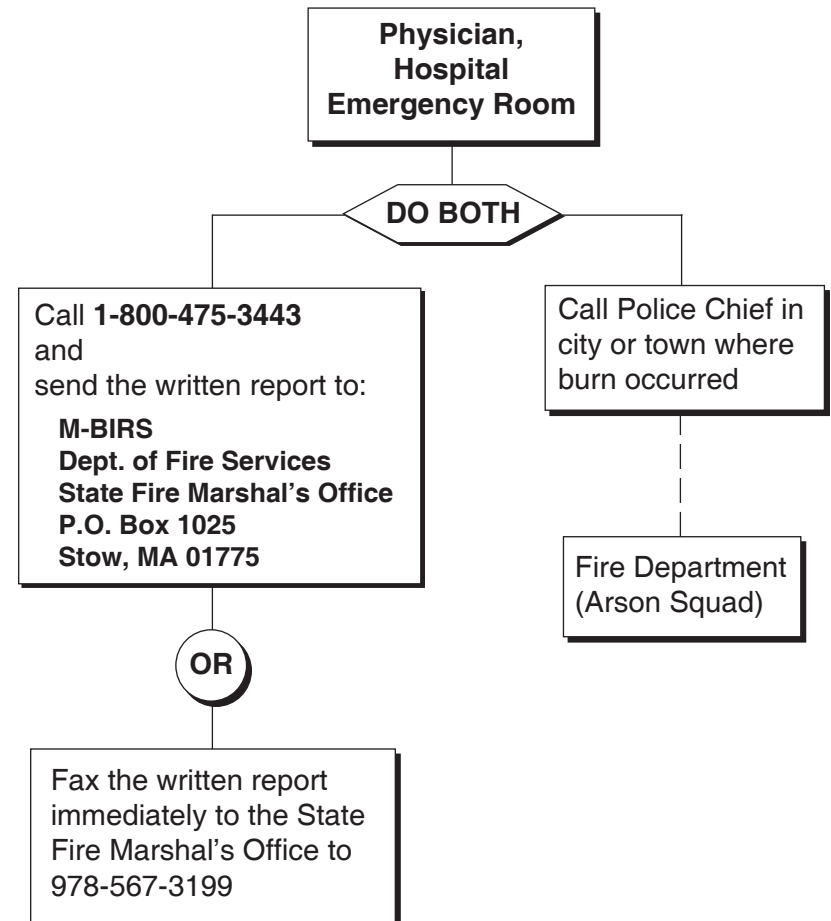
Physician, Hospital Emergency Room

DO BOTH

Call 1-800-475-3443 and send the written report to:

M-BIRS
Dept. of Fire Services
State Fire Marshal's Office
P.O. Box 1025
Stow, MA 01775

OR

Fax the written report immediately to the State Fire Marshal's Office to 978-567-3199

Call Police Chief in city or town where burn occurred

Fire Department (Arson Squad)